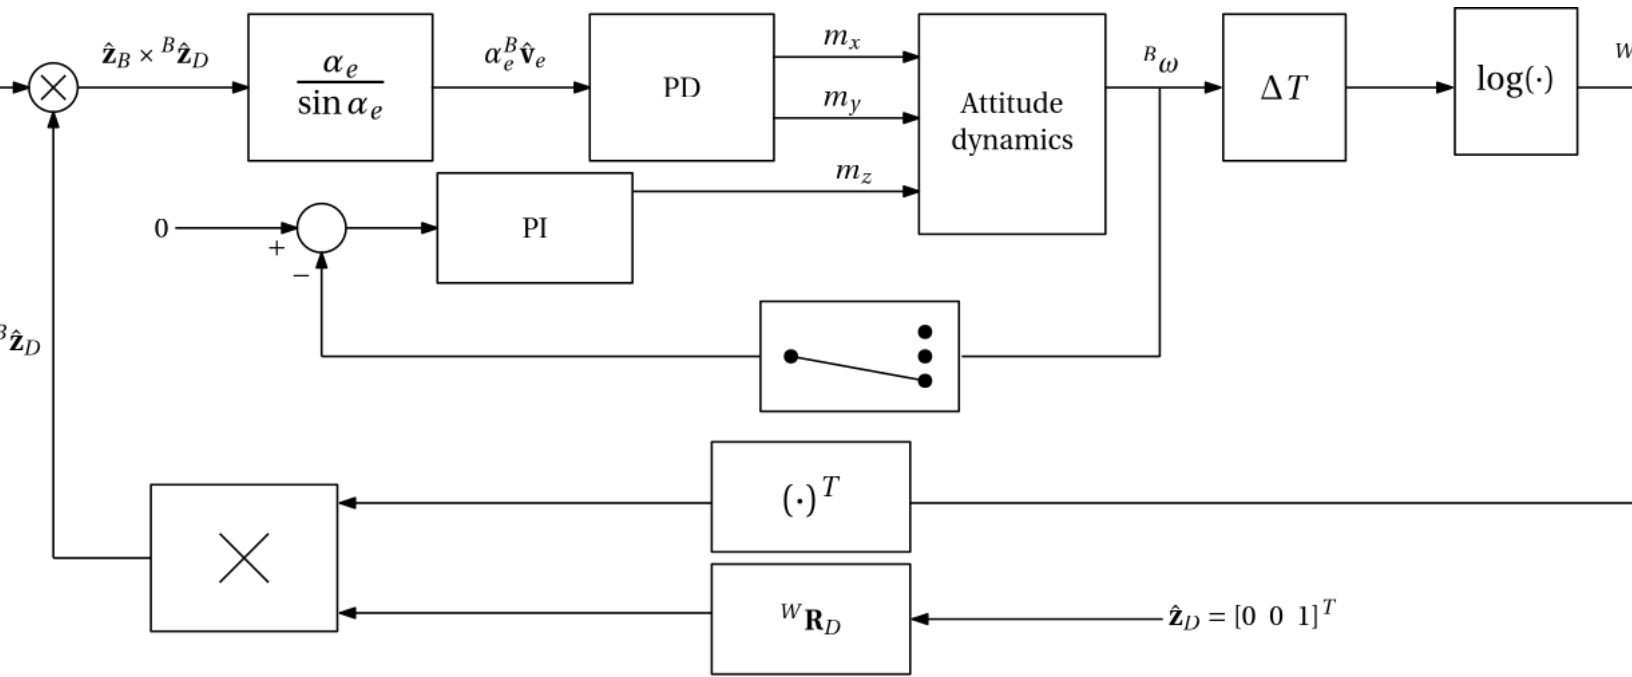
$\hat{\mathbf{z}}_B \times {}^B\hat{\mathbf{z}}_D$

$\frac{\alpha_e}{\sin \alpha_e}$

$\alpha_e^B \hat{\mathbf{v}}_e$

PD

$m_x$

$m_y$

$m_z$

Attitude dynamics

${}^B\omega$

$\Delta T$

$\log(\cdot)$

W

0

+

−

PI

${}^B\hat{\mathbf{z}}_D$

$(\cdot)^T$

${}^W\mathbf{R}_D$

$\hat{\mathbf{z}}_D = [0 \;\; 0 \;\; 1]^T$